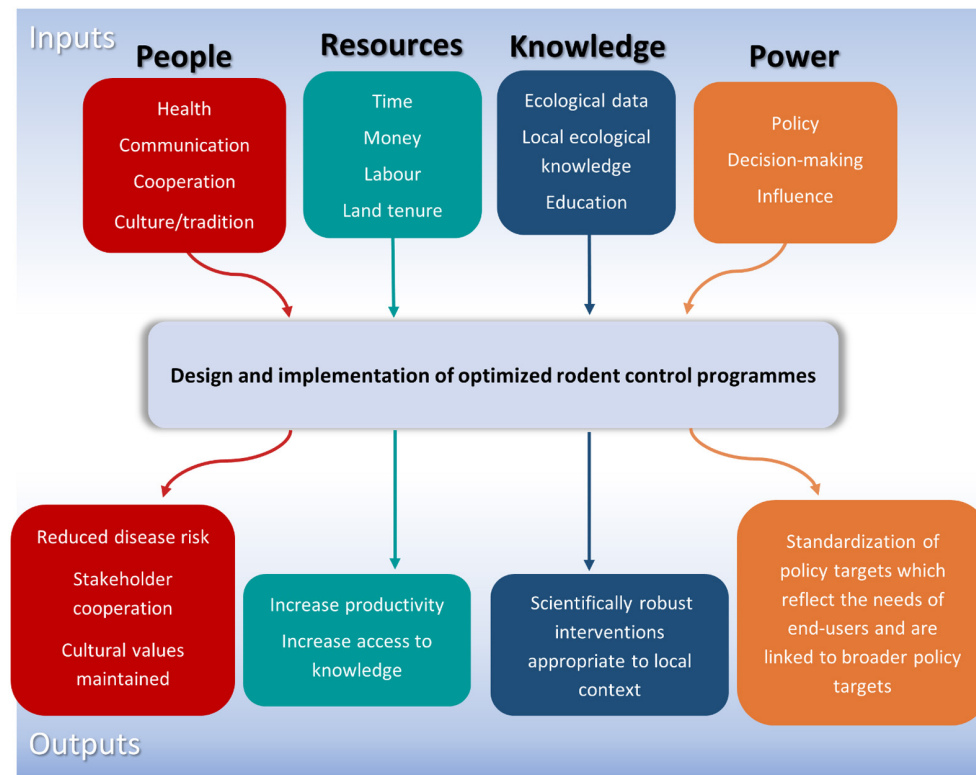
Inputs

People

Health

Communication

Cooperation

Culture/tradition

Resources

Time

Money

Labour

Land tenure

Knowledge

Ecological data

Local ecological knowledge

Education

Power

Policy

Decision-making

Influence

Design and implementation of optimized rodent control programmes

Reduced disease risk

Stakeholder cooperation

Cultural values maintained

Increase productivity

Increase access to knowledge

Scientifically robust interventions appropriate to local context

Standardization of policy targets which reflect the needs of end-users and are linked to broader policy targets

Outputs